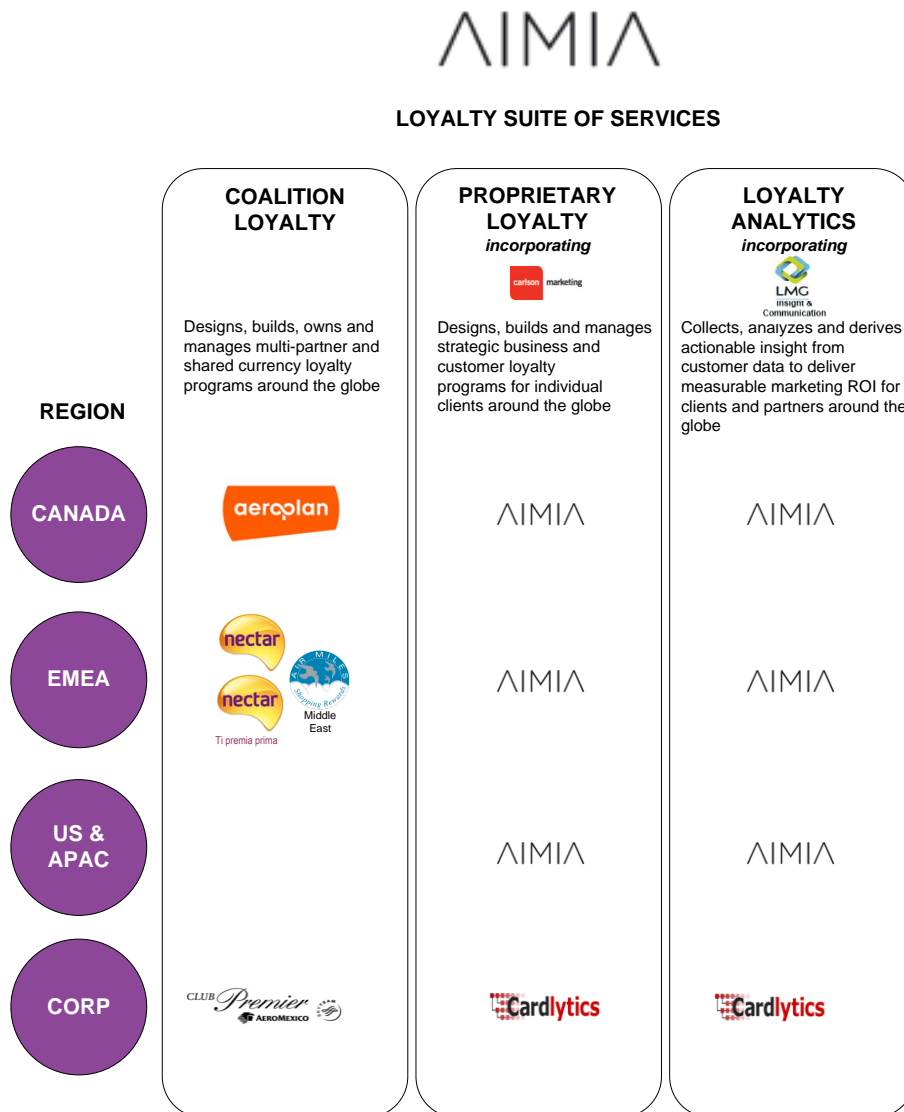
AIMIA

LOYALTY SUITE OF SERVICES

COALITION LOYALTY

PROPRIETARY LOYALTY *incorporating*

carlson marketing

LOYALTY ANALYTICS *incorporating*

LMG Insight & Communication

Designs, builds, owns and manages multi-partner and shared currency loyalty programs around the globe

Designs, builds and manages strategic business and customer loyalty programs for individual clients around the globe

Collects, analyzes and derives actionable insight from customer data to deliver measurable marketing ROI for clients and partners around the globe

REGION

CANADA

aeroplan

AIMIA

AIMIA

EMEA

nectar

nectar

Ti premia prima

AIR MILES Shopping Rewards

Middle East

AIMIA

AIMIA

US & APAC

AIMIA

AIMIA

CORP

CLUB Premier AEROMEXICO

Cardlytics

Cardlytics